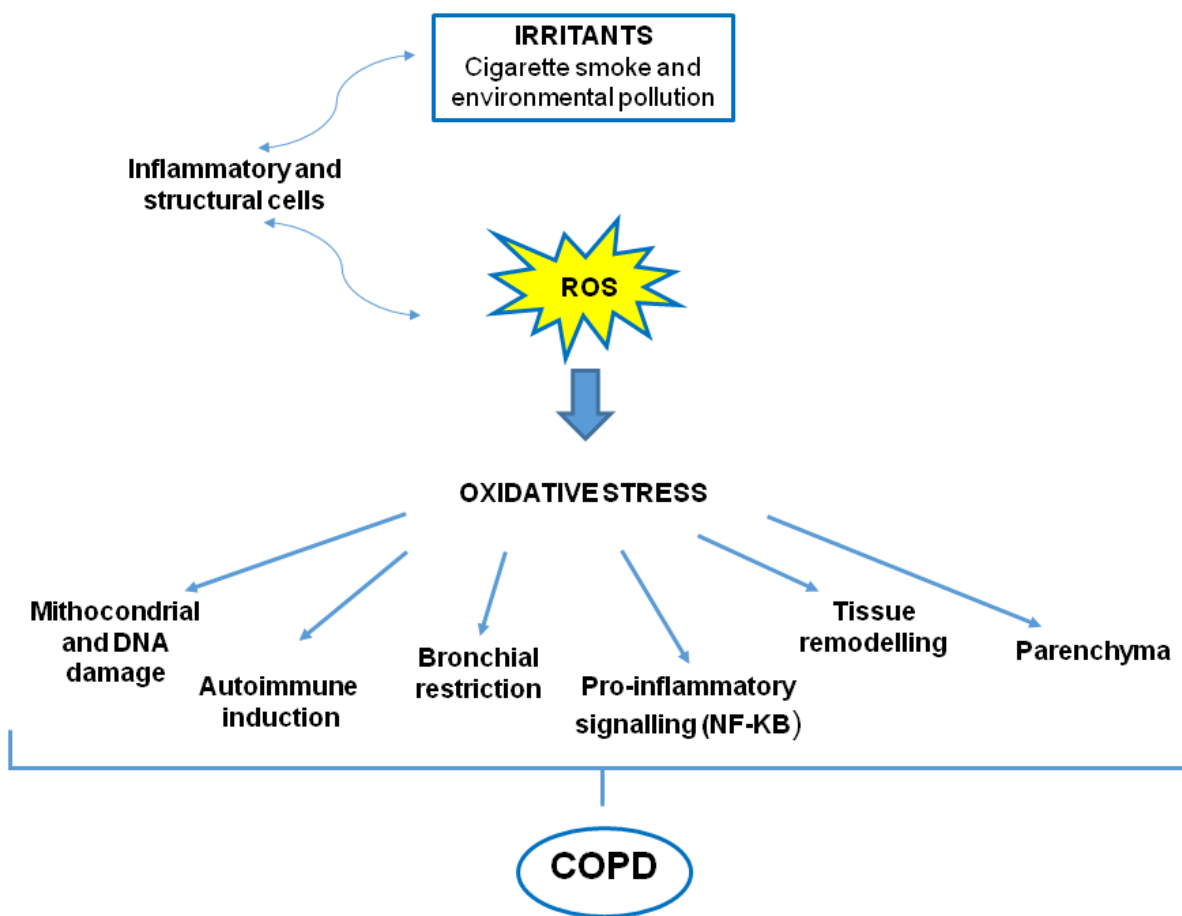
IRRITANTS
Cigarette smoke and environmental pollution

Inflammatory and structural cells

ROS

OXIDATIVE STRESS

Mithocondrial and DNA damage

Autoimmune induction

Bronchial restriction

Pro-inflammatory signalling (NF-KB)

Tissue remodelling

Parenchyma

COPD